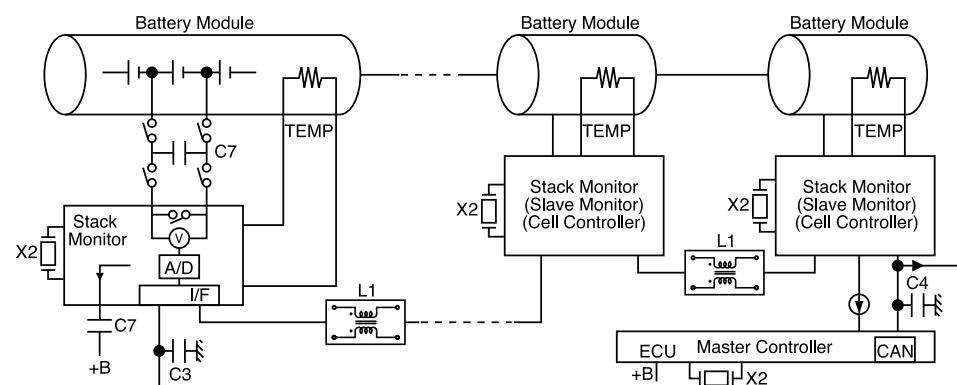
Battery Module
Battery Module
Battery Module
TEMP
TEMP
TEMP
C7
Stack Monitor
V
A/D
I/F
X2
C7
+B
C3
L1
X2
Stack Monitor (Slave Monitor) (Cell Controller)
L1
X2
Stack Monitor (Slave Monitor) (Cell Controller)
C4
ECU
Master Controller
CAN
+B
X2